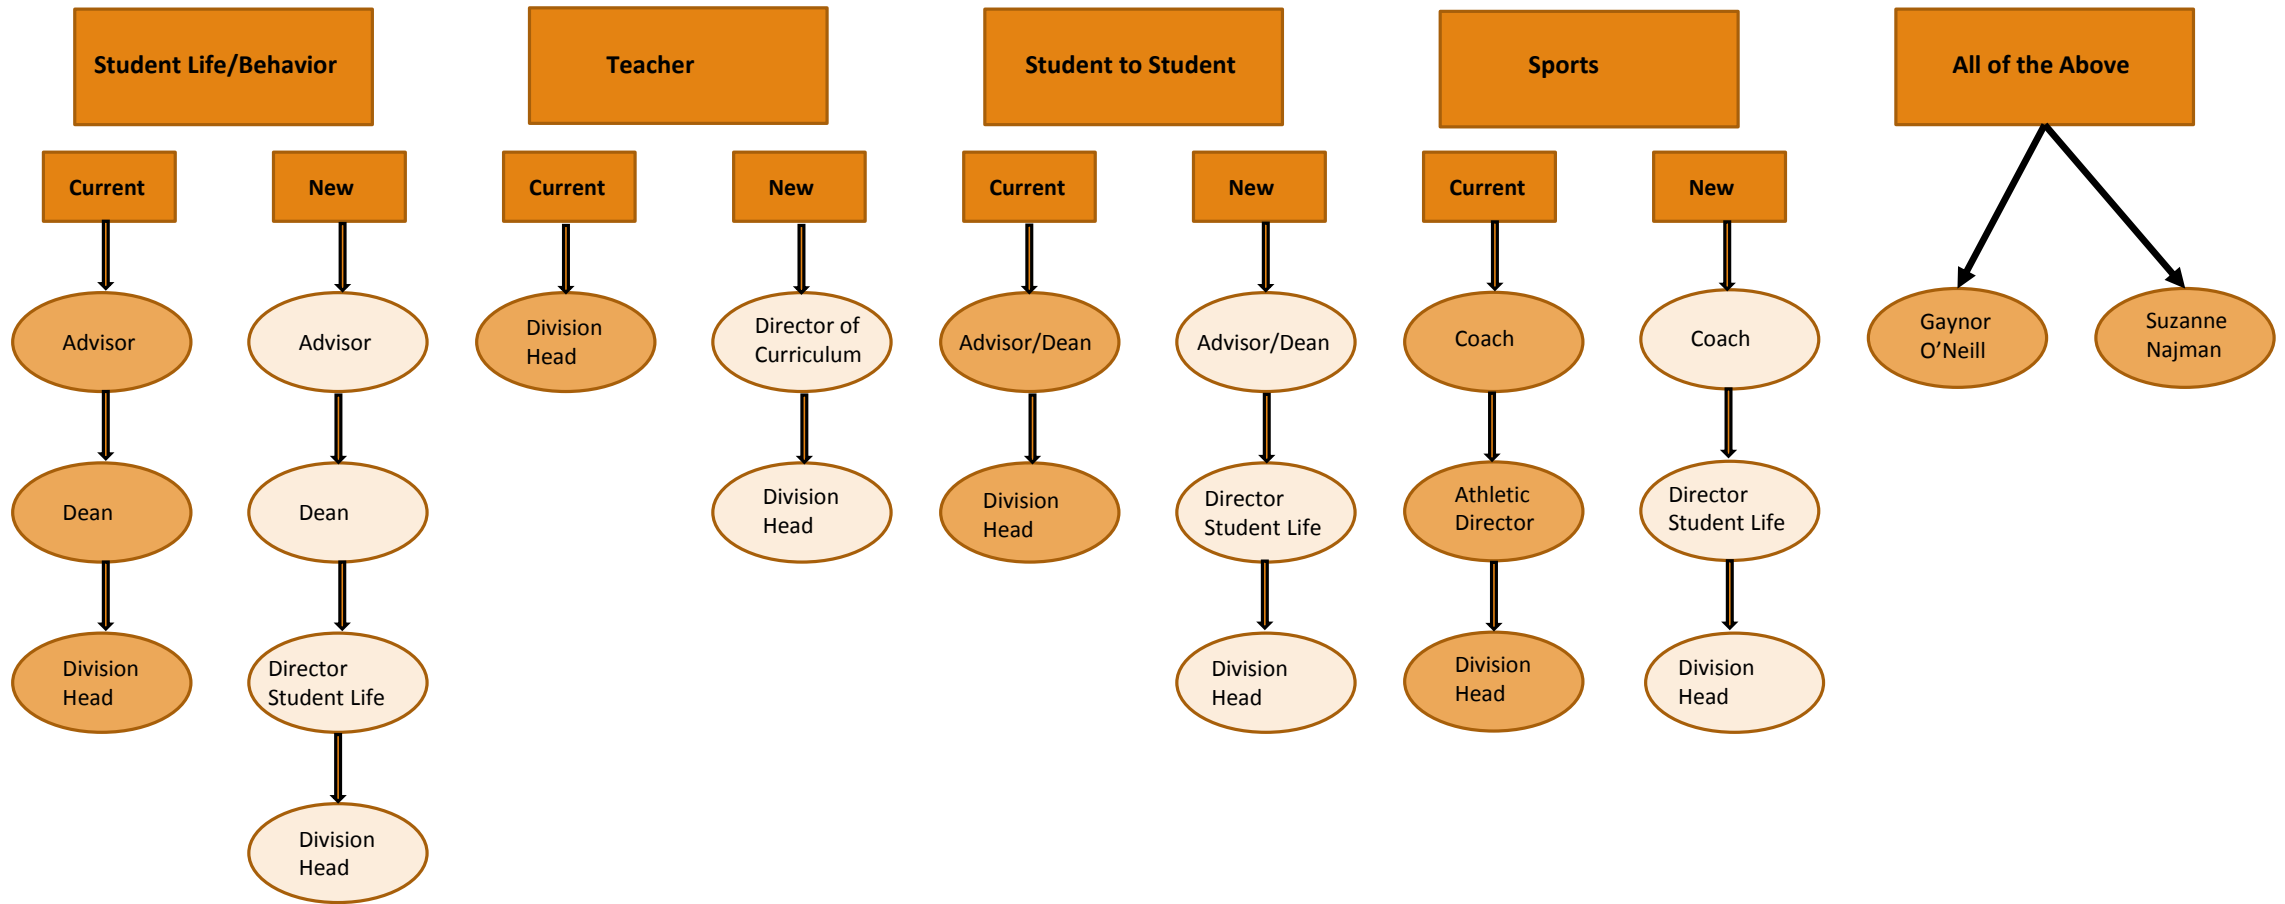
Student Life/Behavior

Current

Advisor

Dean

Division Head

New

Advisor

Dean

Director Student Life

Division Head

Teacher

Current

Division Head

New

Director of Curriculum

Division Head

Student to Student

Current

Advisor/Dean

Division Head

New

Advisor/Dean

Director Student Life

Division Head

Sports

Current

Coach

Athletic Director

Division Head

New

Coach

Director Student Life

Division Head

All of the Above

Gaynor O'Neill

Suzanne Najman